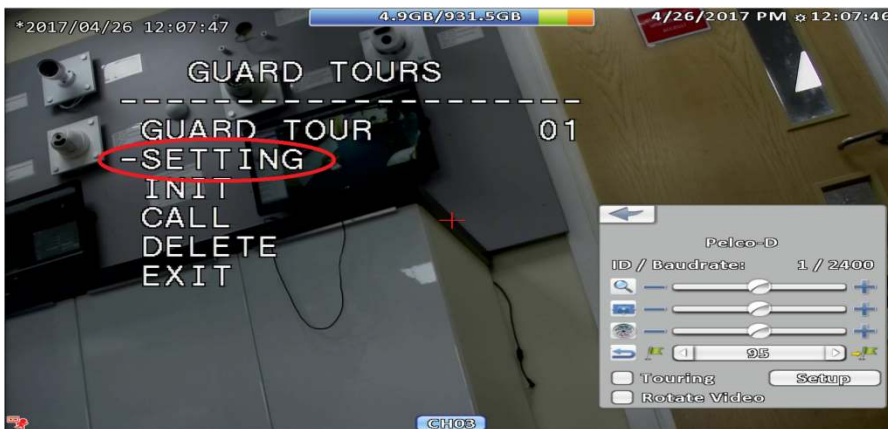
*2017/04/26 12:07:47

4.9GB/931.5GB

4/26/2017 PM 12:07:46

GUARD TOURS
-----------------
GUARD TOUR 01
-SETTING
INIT
CALL
DELETE
EXIT

Pelco-D
ID / Baudrate: 1 / 2400
95
Touring
Setup
Rotate Video

CH03